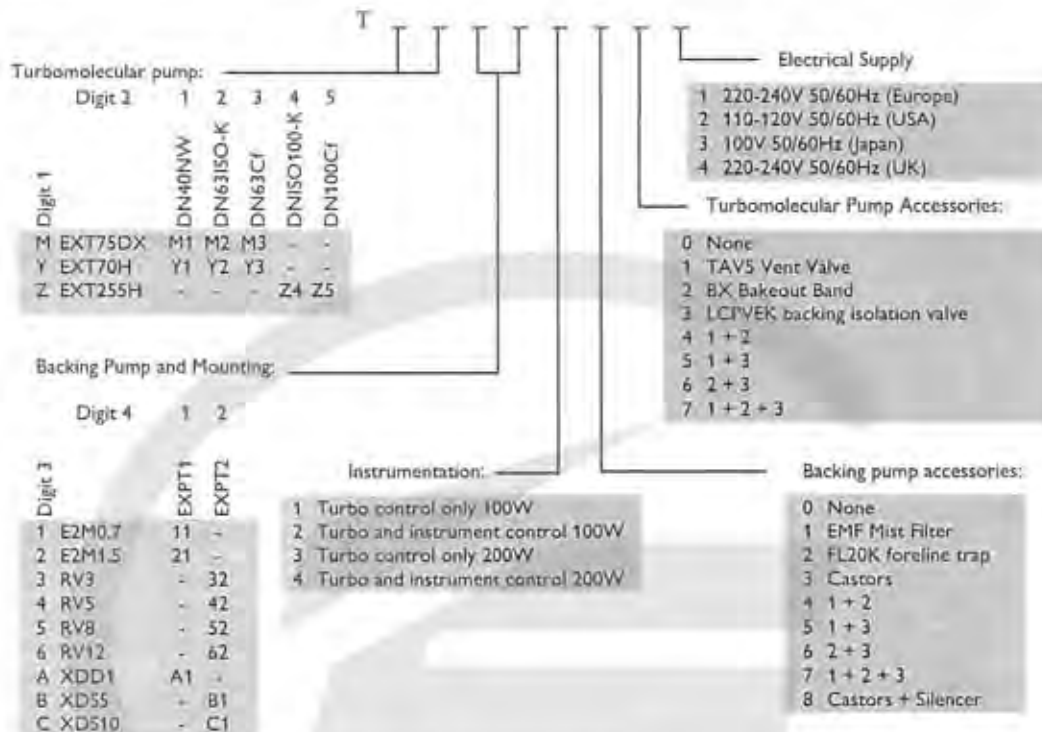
T

Turbomolecular pump:

| Digit 1 \ Digit 2 | 1 DN40NW | 2 DN63ISO-K | 3 DN63Cf | 4 DNISO100-K | 5 DN100Cf |
|---|---|---|---|---|---|
| M EXT75DX | M1 | M2 | M3 | - | - |
| Y EXT70H | Y1 | Y2 | Y3 | - | - |
| Z EXT255H | - | - | - | Z4 | Z5 |

Backing Pump and Mounting:

| Digit 3 \ Digit 4 | 1 EXPT1 | 2 EXPT2 |
|---|---|---|
| 1 E2M0.7 | 11 | - |
| 2 E2M1.5 | 21 | - |
| 3 RV3 | - | 32 |
| 4 RV5 | - | 42 |
| 5 RV8 | - | 52 |
| 6 RV12 | - | 62 |
| A XDD1 | A1 | - |
| B XDS5 | - | B1 |
| C XDS10 | - | C1 |

Instrumentation:
1 Turbo control only 100W
2 Turbo and instrument control 100W
3 Turbo control only 200W
4 Turbo and instrument control 200W

Electrical Supply
1 220-240V 50/60Hz (Europe)
2 110-120V 50/60Hz (USA)
3 100V 50/60Hz (Japan)
4 220-240V 50/60Hz (UK)

Turbomolecular Pump Accessories:
0 None
1 TAV5 Vent Valve
2 BX Bakeout Band
3 LCPVEK backing isolation valve
4 1 + 2
5 1 + 3
6 2 + 3
7 1 + 2 + 3

Backing pump accessories:
0 None
1 EMF Mist Filter
2 FL20K foreline trap
3 Castors
4 1 + 2
5 1 + 3
6 2 + 3
7 1 + 2 + 3
8 Castors + Silencer